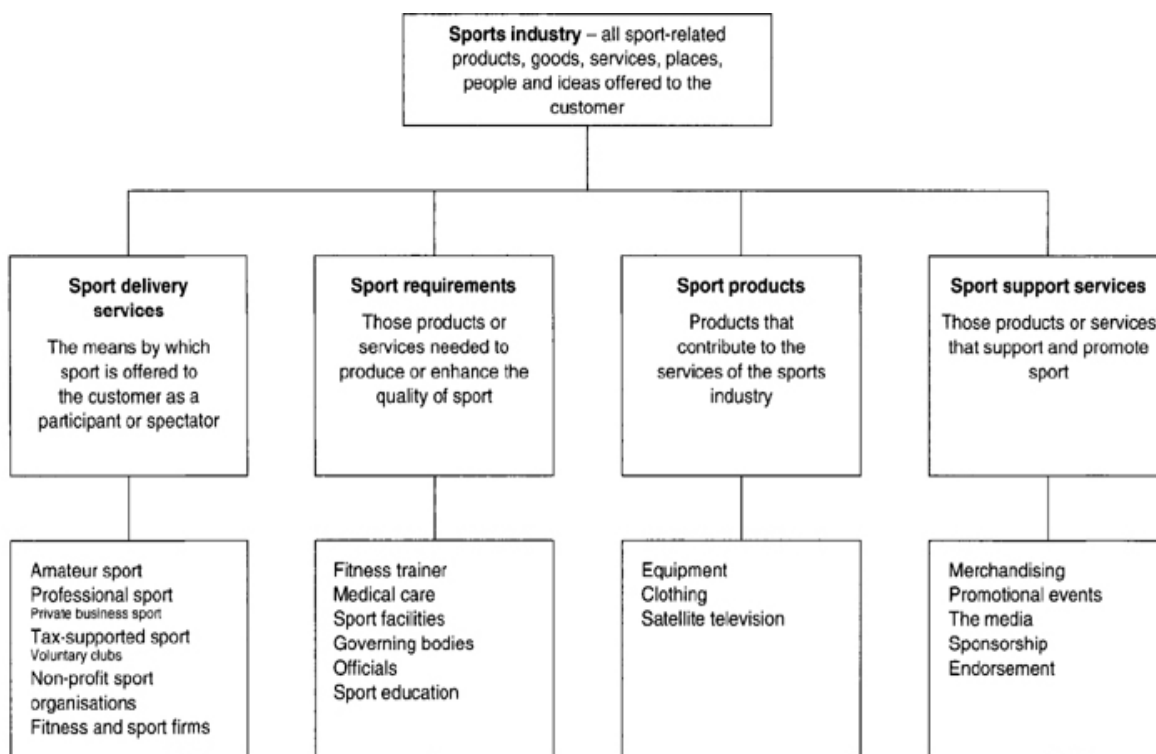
**Sports industry** – all sport-related products, goods, services, places, people and ideas offered to the customer

**Sport delivery services**
The means by which sport is offered to the customer as a participant or spectator

**Sport requirements**
Those products or services needed to produce or enhance the quality of sport

**Sport products**
Products that contribute to the services of the sports industry

**Sport support services**
Those products or services that support and promote sport

Amateur sport
Professional sport
Private business sport
Tax-supported sport
Voluntary clubs
Non-profit sport organisations
Fitness and sport firms

Fitness trainer
Medical care
Sport facilities
Governing bodies
Officials
Sport education

Equipment
Clothing
Satellite television

Merchandising
Promotional events
The media
Sponsorship
Endorsement